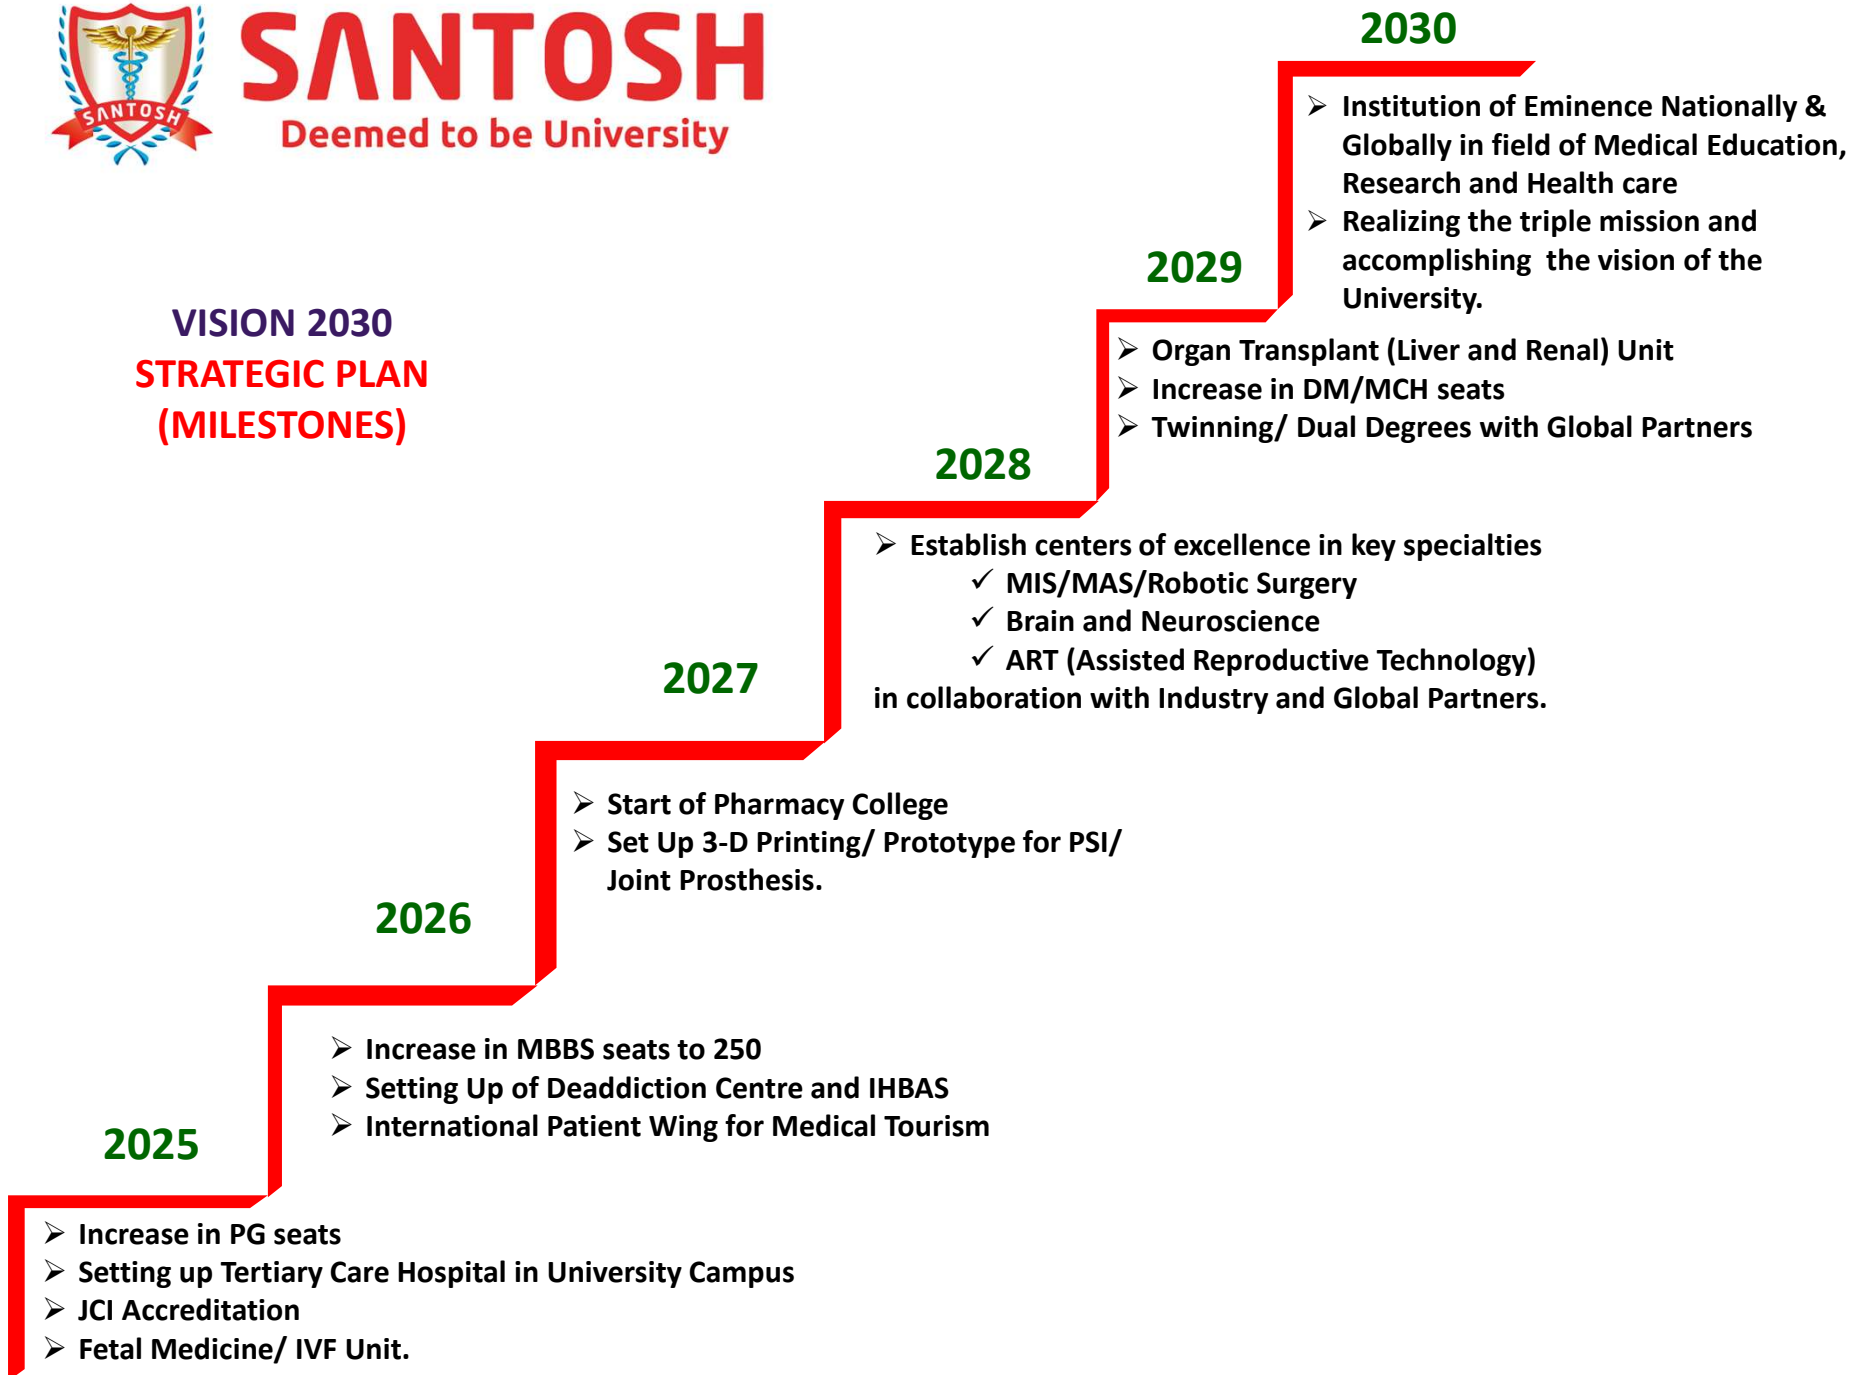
SANTOSH
SANTOSH
Deemed to be University

VISION 2030
STRATEGIC PLAN
(MILESTONES)

2030
➢ Institution of Eminence Nationally & Globally in field of Medical Education, Research and Health care
➢ Realizing the triple mission and accomplishing the vision of the University.

2029
➢ Organ Transplant (Liver and Renal) Unit
➢ Increase in DM/MCH seats
➢ Twinning/ Dual Degrees with Global Partners

2028
➢ Establish centers of excellence in key specialties
✓ MIS/MAS/Robotic Surgery
✓ Brain and Neuroscience
✓ ART (Assisted Reproductive Technology)
in collaboration with Industry and Global Partners.

2027
➢ Start of Pharmacy College
➢ Set Up 3-D Printing/ Prototype for PSI/ Joint Prosthesis.

2026
➢ Increase in MBBS seats to 250
➢ Setting Up of Deaddiction Centre and IHBAS
➢ International Patient Wing for Medical Tourism

2025
➢ Increase in PG seats
➢ Setting up Tertiary Care Hospital in University Campus
➢ JCI Accreditation
➢ Fetal Medicine/ IVF Unit.